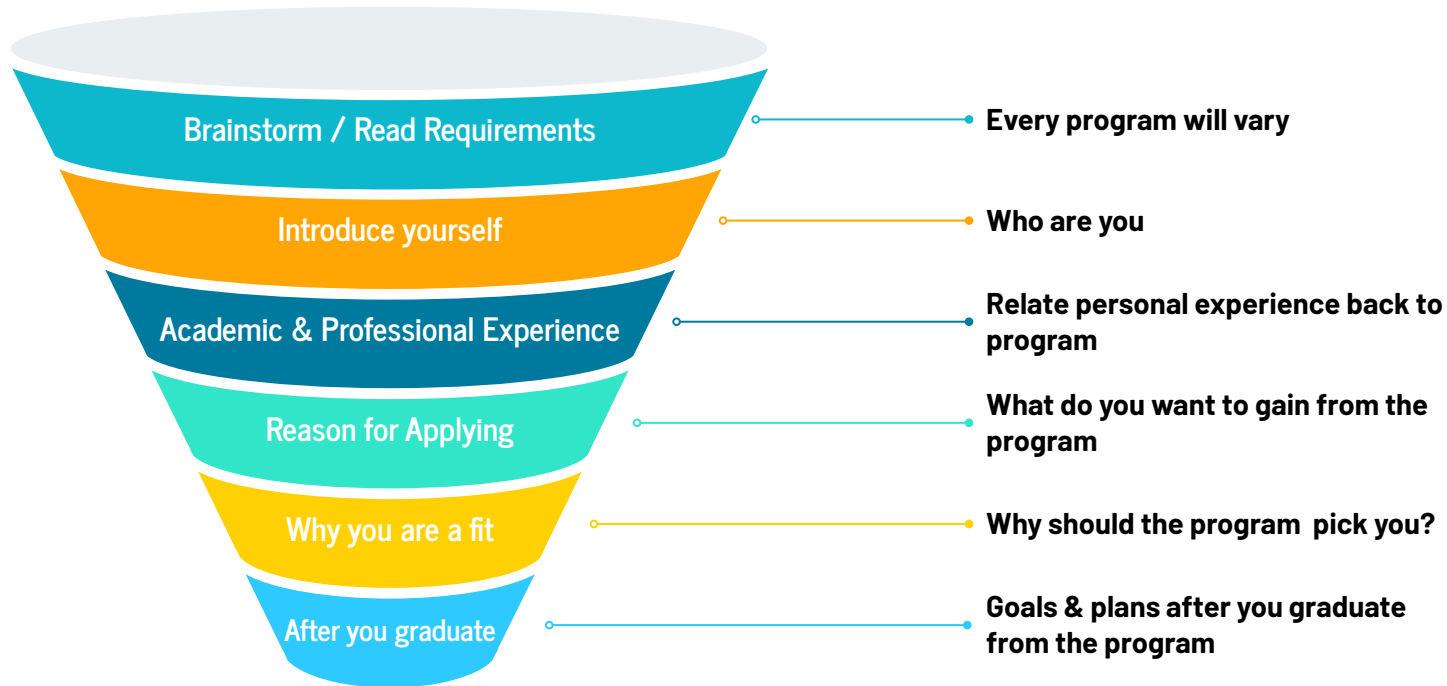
Brainstorm / Read Requirements

Every program will vary

Introduce yourself

Who are you

Academic & Professional Experience

Relate personal experience back to program

Reason for Applying

What do you want to gain from the program

Why you are a fit

Why should the program pick you?

After you graduate

Goals & plans after you graduate from the program